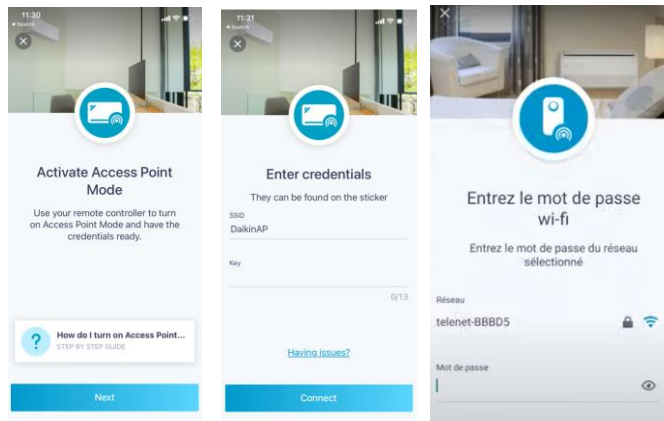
11:30
◂ Search

Activate Access Point Mode

Use your remote controller to turn on Access Point Mode and have the credentials ready.

How do I turn on Access Point...
STEP BY STEP GUIDE

Next

11:31
◂ Search

Enter credentials

They can be found on the sticker

SSID
DaikinAP

Key

0/13

Having issues?

Connect

Entrez le mot de passe wi-fi

Entrez le mot de passe du réseau sélectionné

Réseau
telenet-BBBD5

Mot de passe